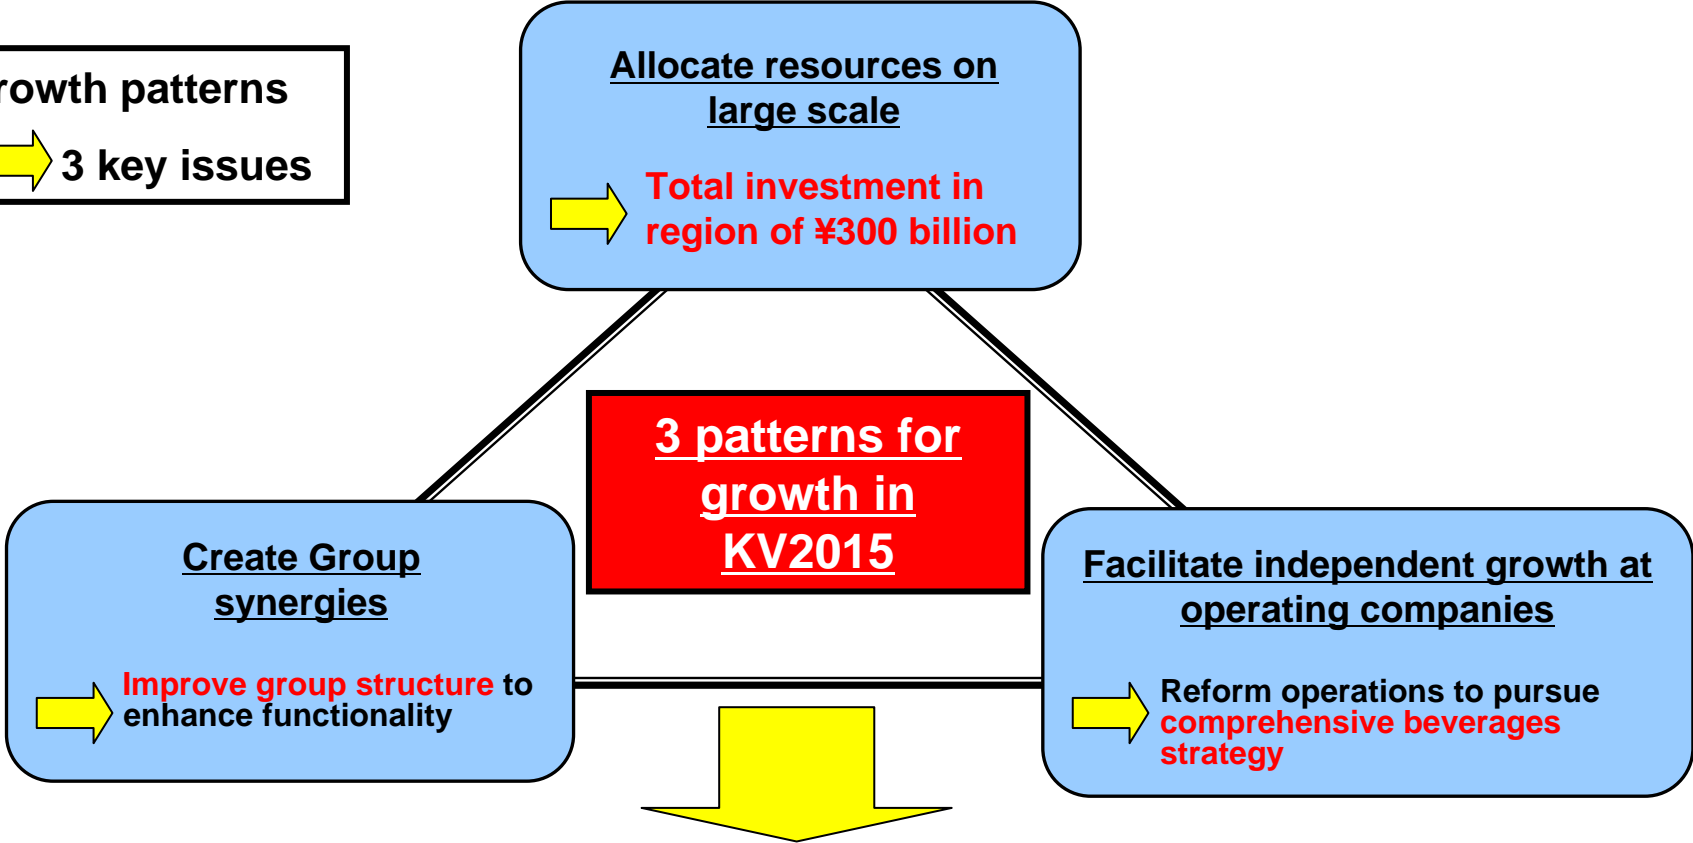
rowth patterns
3 key issues

Allocate resources on large scale

Total investment in region of ¥300 billion

3 patterns for growth in KV2015

Create Group synergies

Improve group structure to enhance functionality

Facilitate independent growth at operating companies

Reform operations to pursue comprehensive beverages strategy